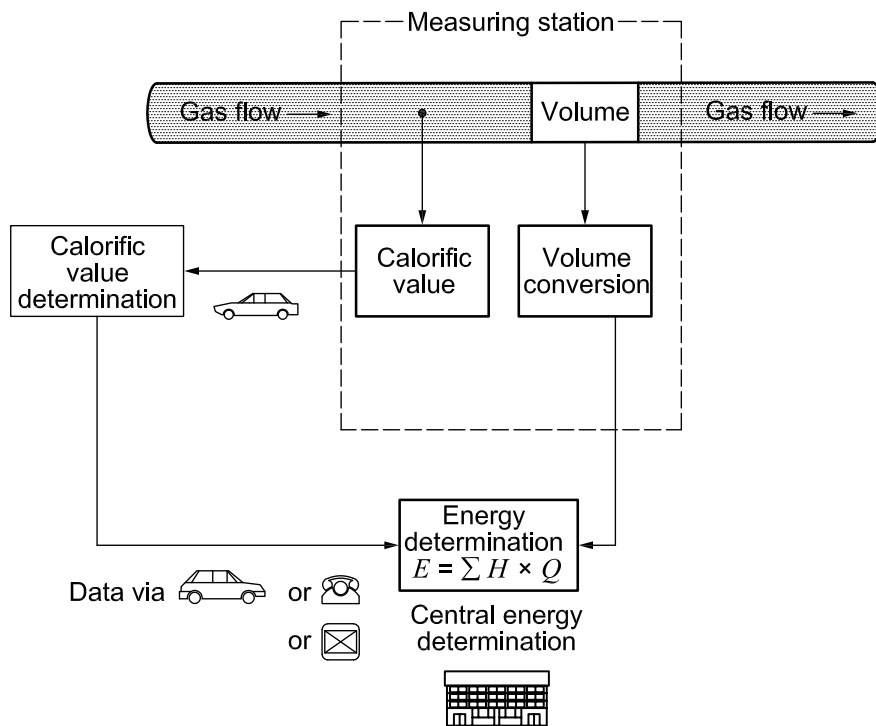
Measuring station

Gas flow

Volume

Gas flow

Calorific value determination

Calorific value

Volume conversion

Energy determination
$E = \sum H \times Q$

Central energy determination

Data via or

or